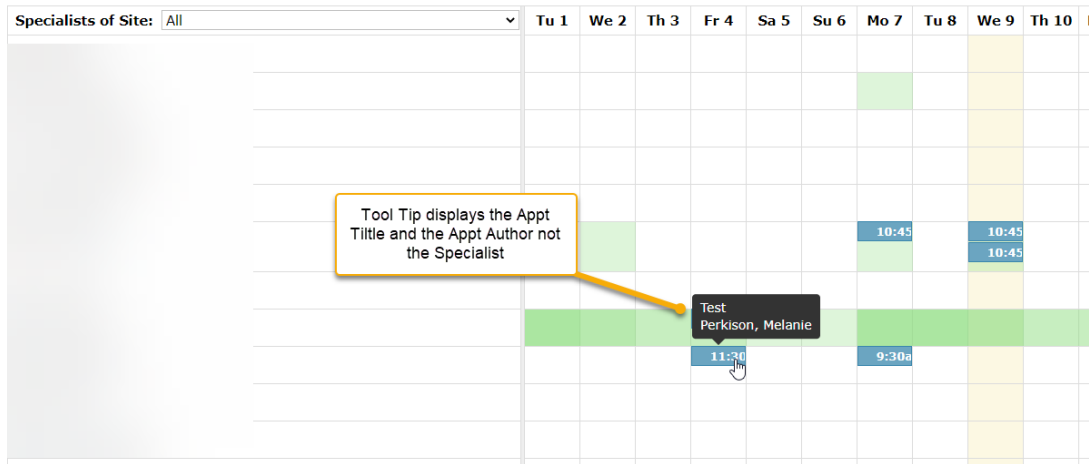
Specialists of Site: All

| Tu 1 | We 2 | Th 3 | Fr 4 | Sa 5 | Su 6 | Mo 7 | Tu 8 | We 9 | Th 10 |
|---|---|---|---|---|---|---|---|---|---|

Tool Tip displays the Appt Tiltle and the Appt Author not the Specialist

10:45
10:45
10:45

Test
Perkison, Melanie

11:30
9:30a